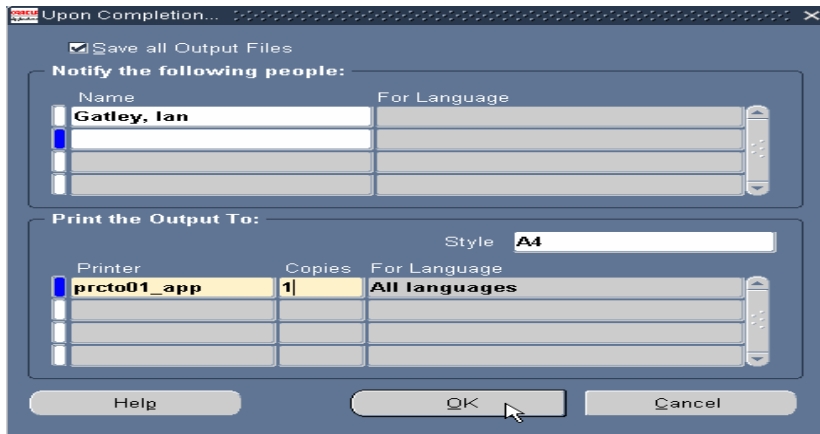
Upon Completion...

Save all Output Files

Notify the following people:

| Name | For Language |
|---|---|
| Gatley, Ian | |
| | |
| | |
| | |

Print the Output To:

Style A4

| Printer | Copies | For Language |
|---|---|---|
| prcto01_app | 1 | All languages |
| | | |
| | | |
| | | |

Help OK Cancel